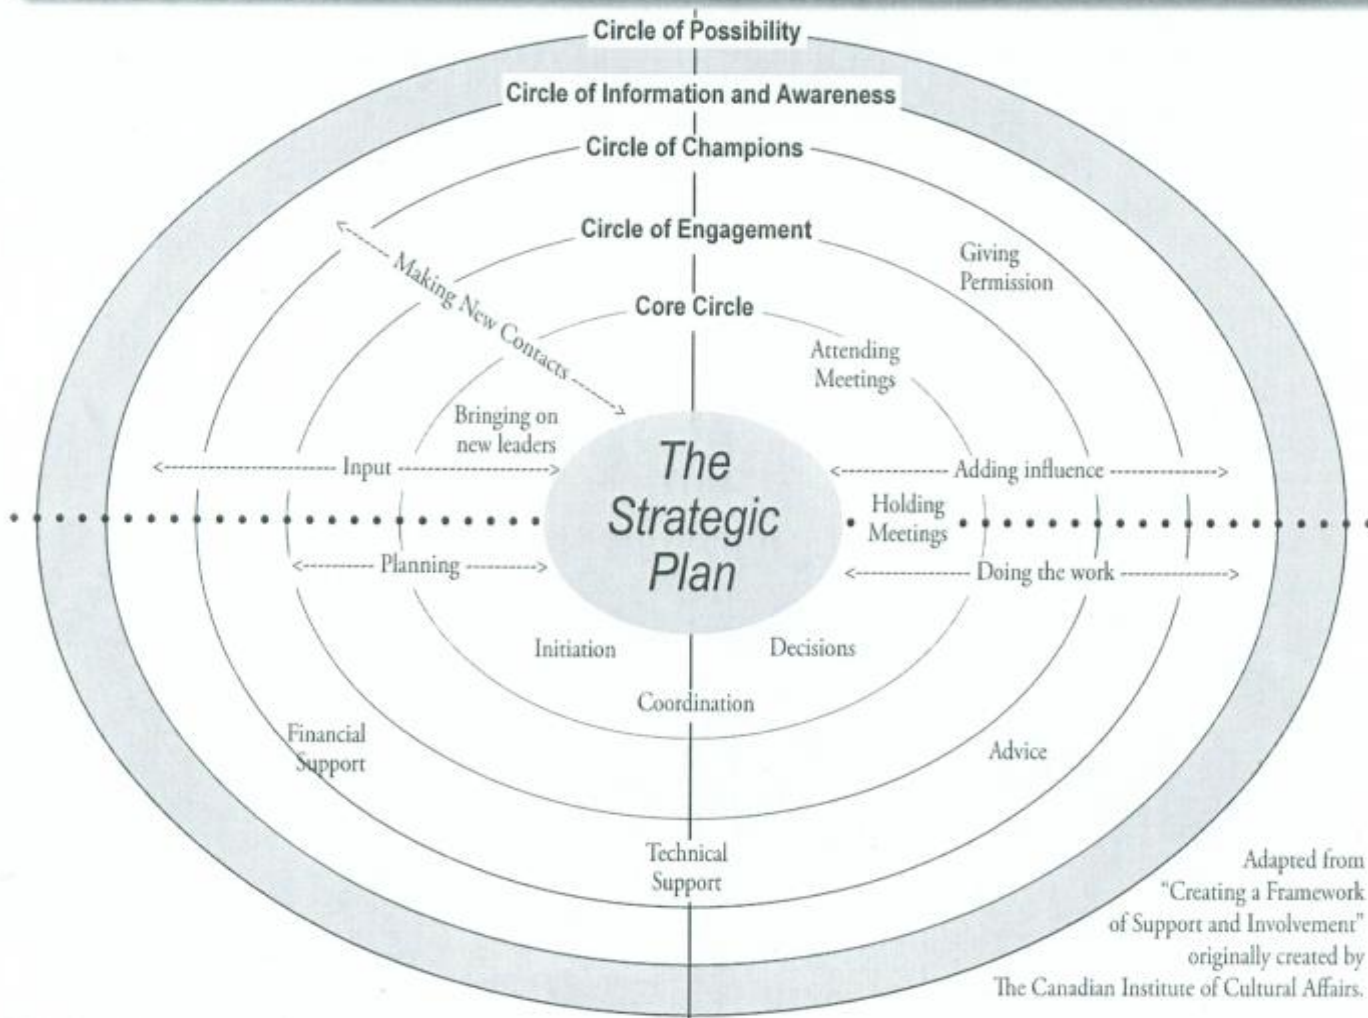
Circle of Possibility

Circle of Information and Awareness

Circle of Champions

Circle of Engagement

Core Circle

Making New Contacts

Giving Permission

Attending Meetings

Bringing on new leaders

Input

The Strategic Plan

Adding influence

Holding Meetings

Planning

Doing the work

Initiation

Decisions

Coordination

Financial Support

Advice

Technical Support

Adapted from "Creating a Framework of Support and Involvement" originally created by The Canadian Institute of Cultural Affairs.